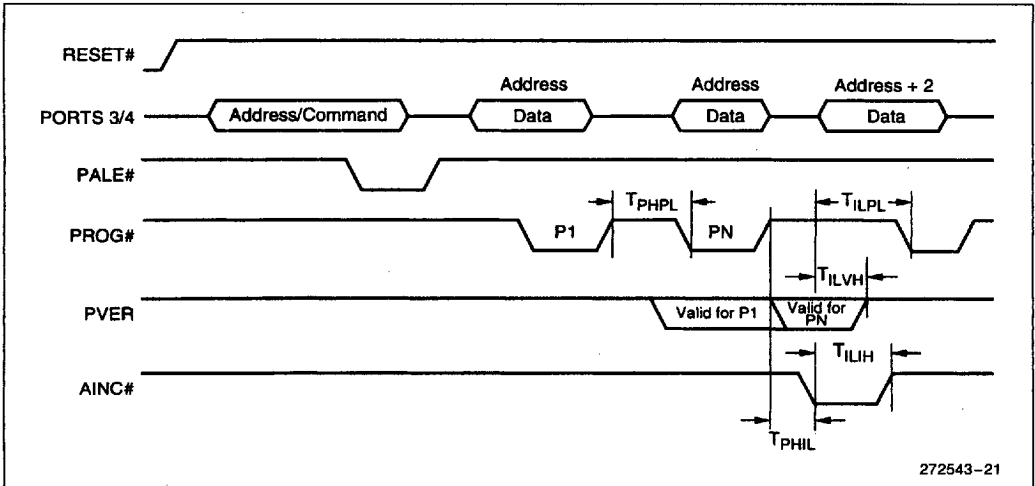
RESET#

PORTS 3/4

Address/Command

Address
Data

Address
Data

Address + 2
Data

PALE#

PROG#

$T_{PHPL}$

P1

PN

$T_{ILPL}$

$T_{ILVH}$

PVER

Valid for P1

Valid for PN

AINC#

$T_{ILIH}$

$T_{PHIL}$

272543–21